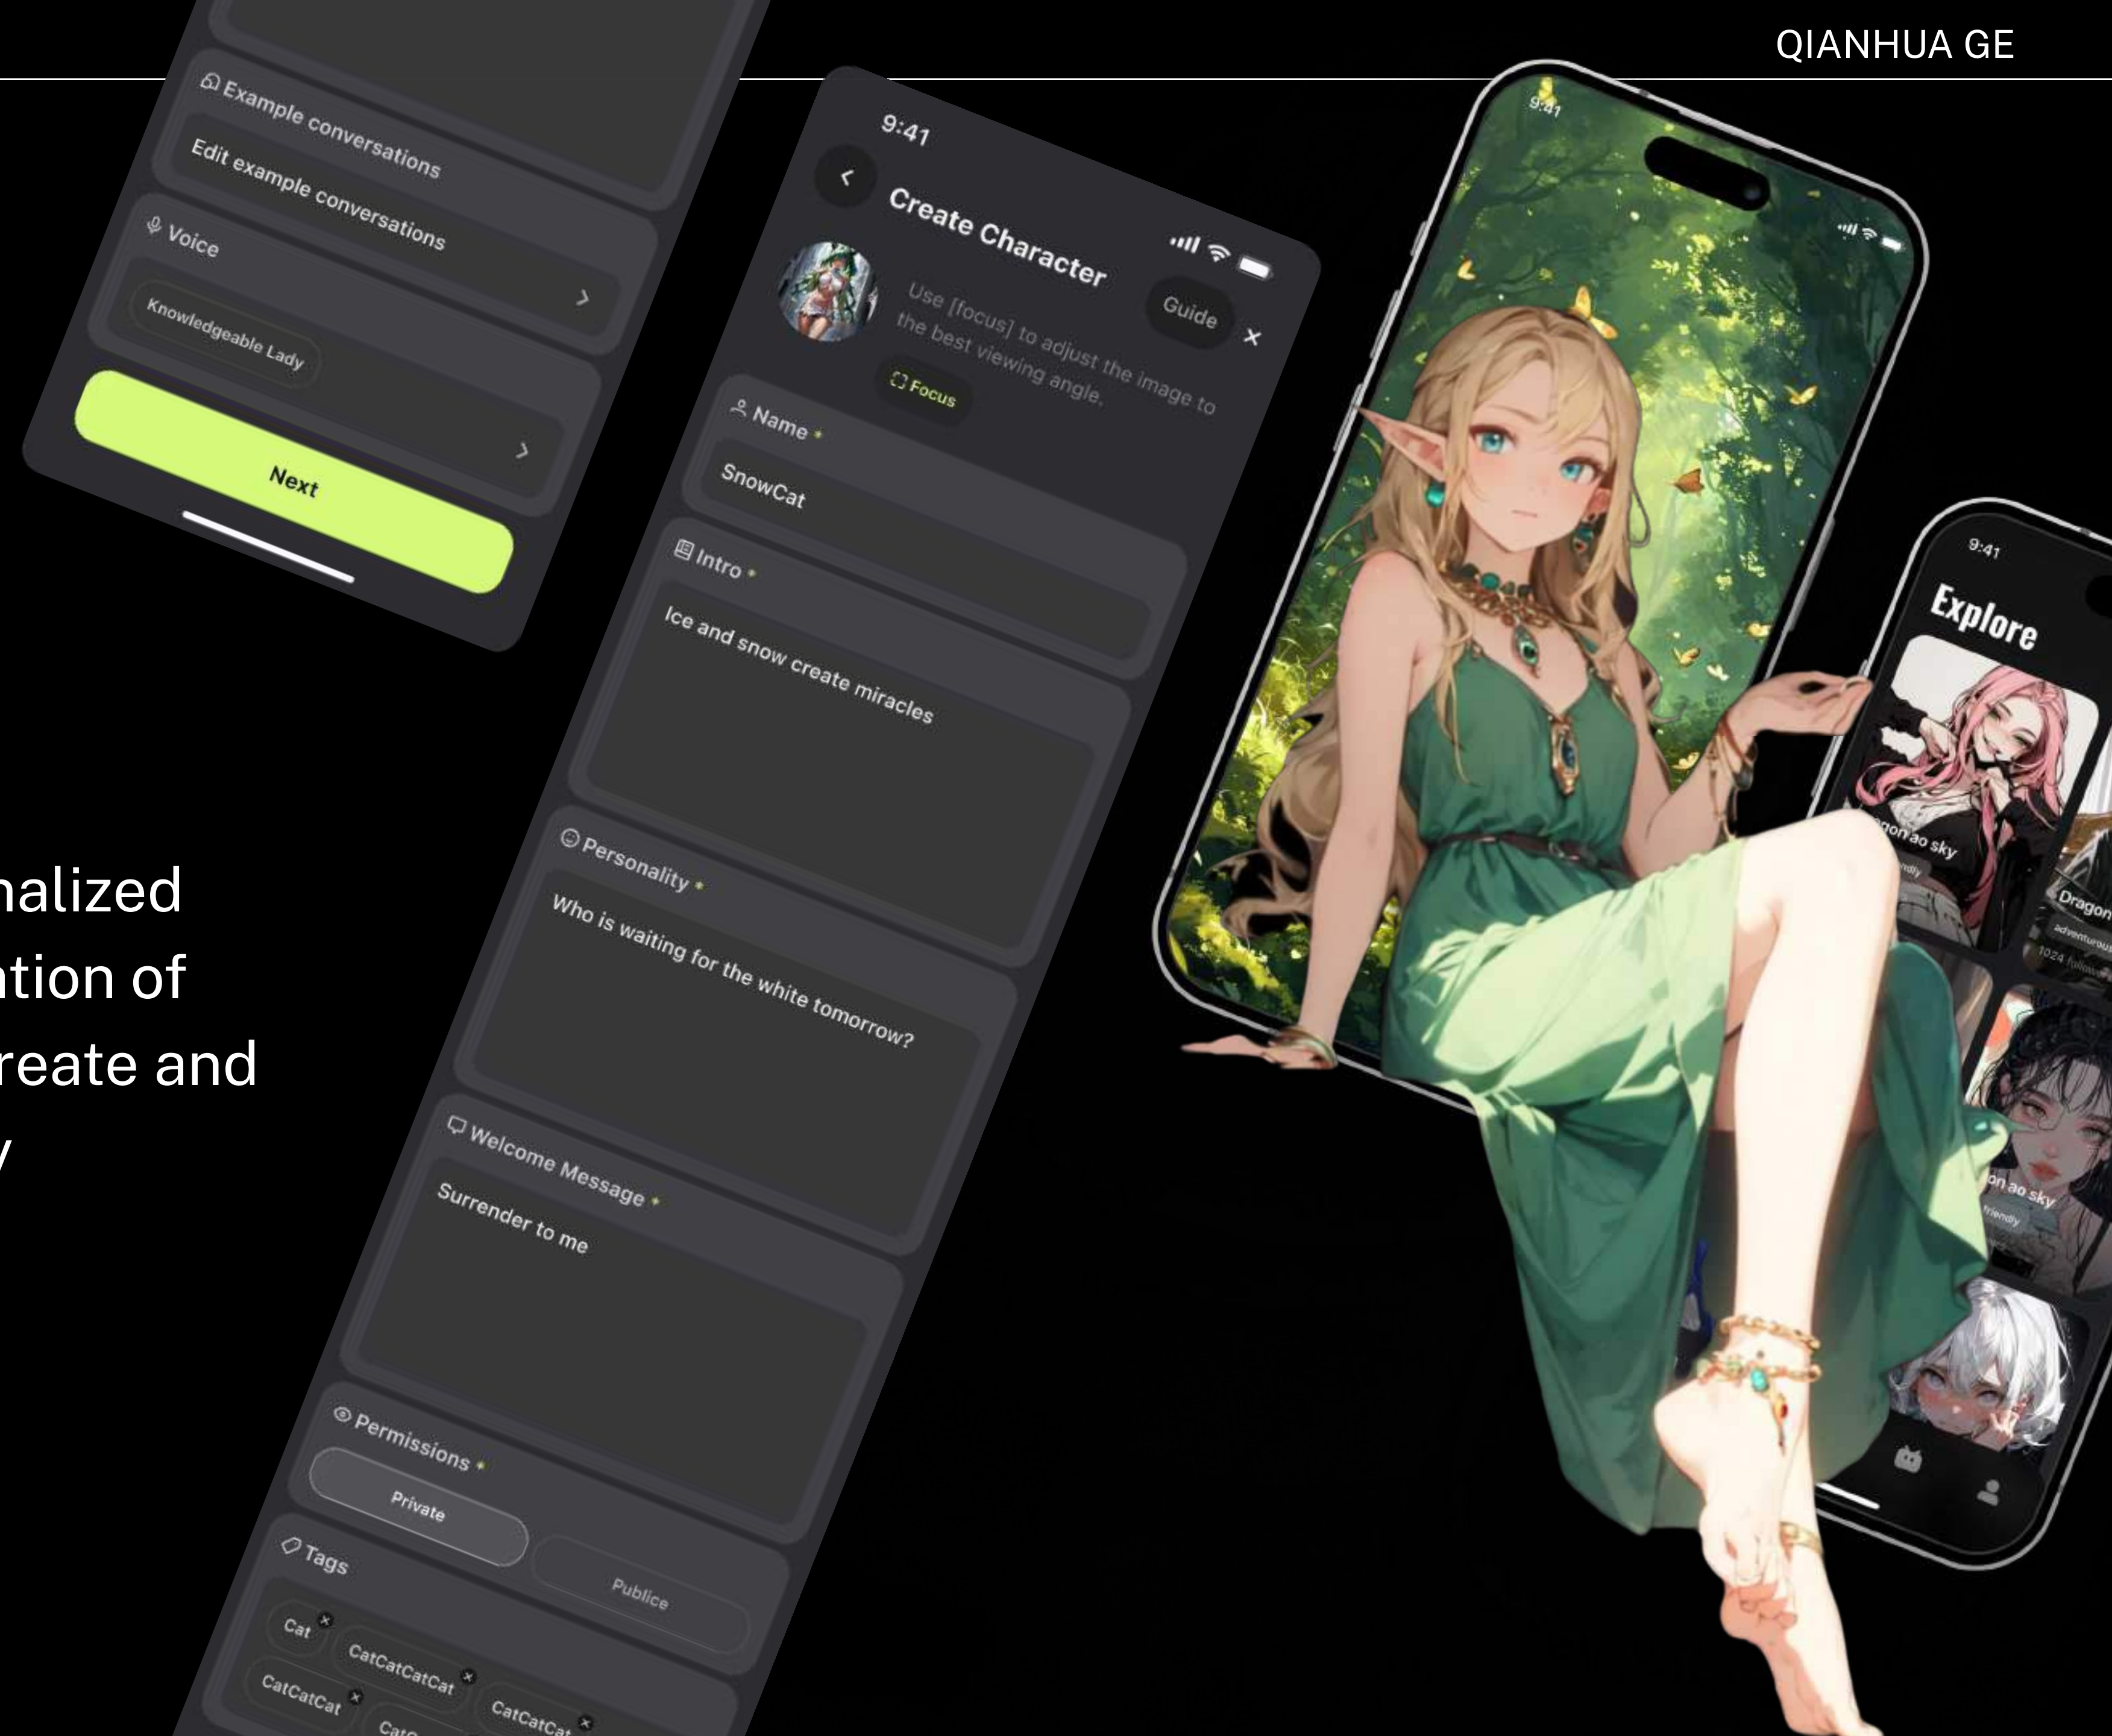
QIANHUA GE

Example conversations

Edit example conversations

Voice

Knowledgeable Lady

Next

9:41

Create Character

Guide

Use [focus] to adjust the image to the best viewing angle.

Focus

Name *

SnowCat

Intro *

Ice and snow create miracles

Personality *

Who is waiting for the white tomorrow?

Welcome Message *

Surrender to me

Permissions *

Private

Publice

Tags

Cat

CatCatCatCat

CatCatCat

CatCatCat

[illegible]

nalized
ation of
reate and
y

9:41

9:41

Explore

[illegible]gon ao sky

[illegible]ndly

Dragon

adventurous

1024 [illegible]

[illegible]on ao sky

friendly